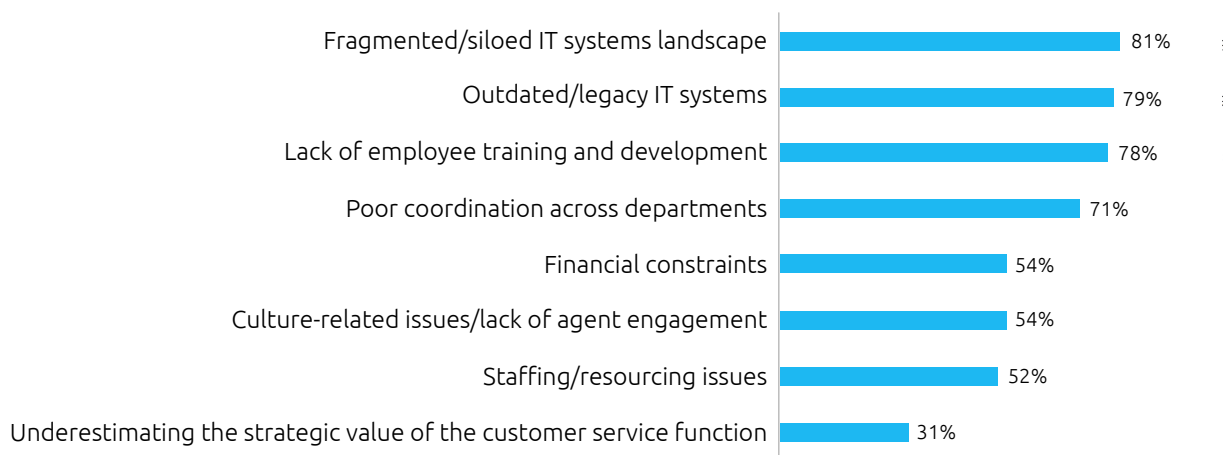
Fragmented/siloed IT systems landscape 81%

Outdated/legacy IT systems 79%

Lack of employee training and development 78%

Poor coordination across departments 71%

Financial constraints 54%

Culture-related issues/lack of agent engagement 54%

Staffing/resourcing issues 52%

Underestimating the strategic value of the customer service function 31%